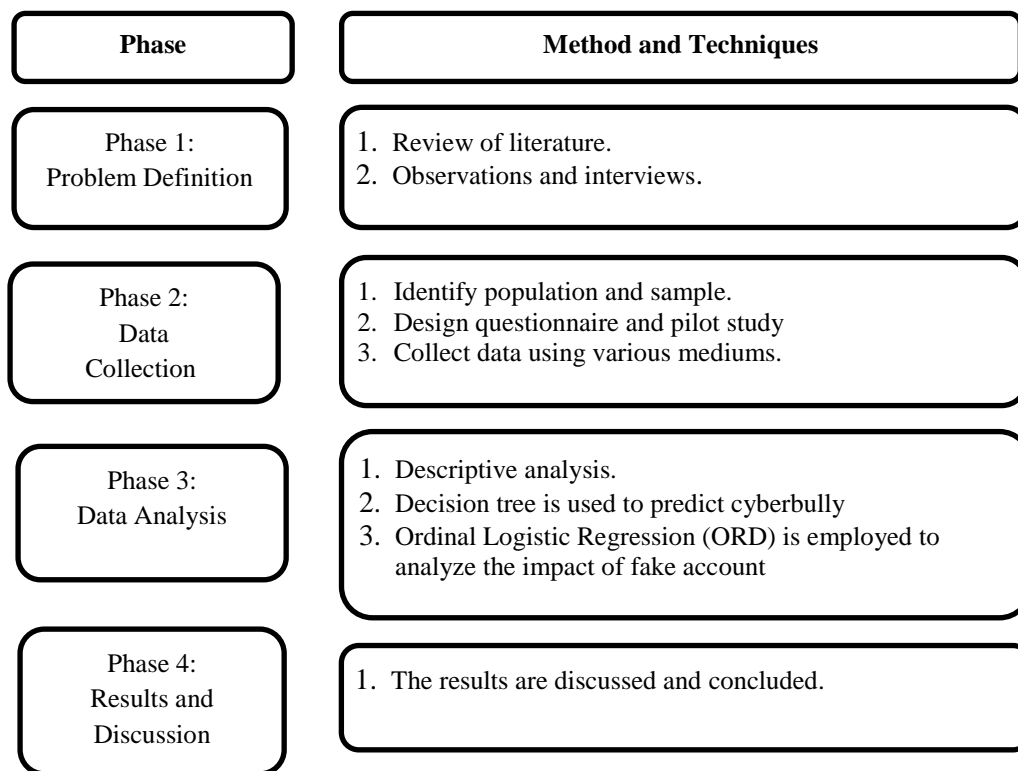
Phase

Method and Techniques

Phase 1:
Problem Definition

1. Review of literature.
2. Observations and interviews.

Phase 2:
Data
Collection

1. Identify population and sample.
2. Design questionnaire and pilot study
3. Collect data using various mediums.

Phase 3:
Data Analysis

1. Descriptive analysis.
2. Decision tree is used to predict cyberbully
3. Ordinal Logistic Regression (ORD) is employed to analyze the impact of fake account

Phase 4:
Results and
Discussion

1. The results are discussed and concluded.